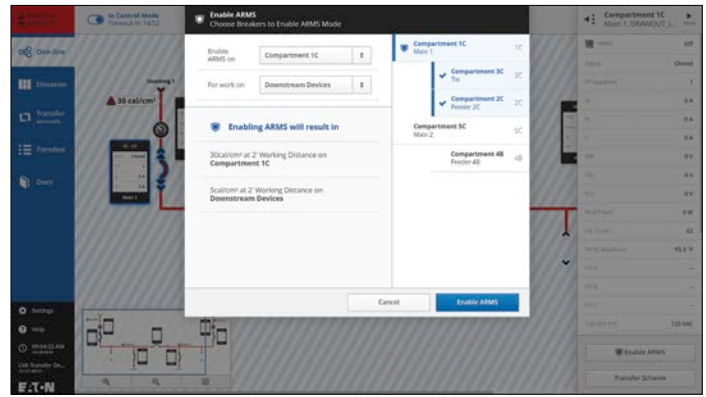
In Control Mode

One-line

Elevation

Transfer

Timeline

Docs

Settings

Help

E·T·N

30 cal/cm²

Compartment 1C
Main 1, DRAWOUT_L...

Enable ARMS

Transfer Scheme

Enable ARMS
Choose Breakers to Enable ARMS Mode

Enable ARMS on | Compartment 1C

For work on | Downstream Devices

Enabling ARMS will result in

30cal/cm² at 2' Working Distance on
Compartment 1C

5cal/cm² at 2' Working Distance on
Downstream Devices

Compartment 1C
Main 1
1C

Compartment 3C
Tie
3C

Compartment 2C
Feeder 2C
2C

Compartment 5C
Main 2
5C

Compartment 4B
Feeder 4B
4B

Cancel

Enable ARMS